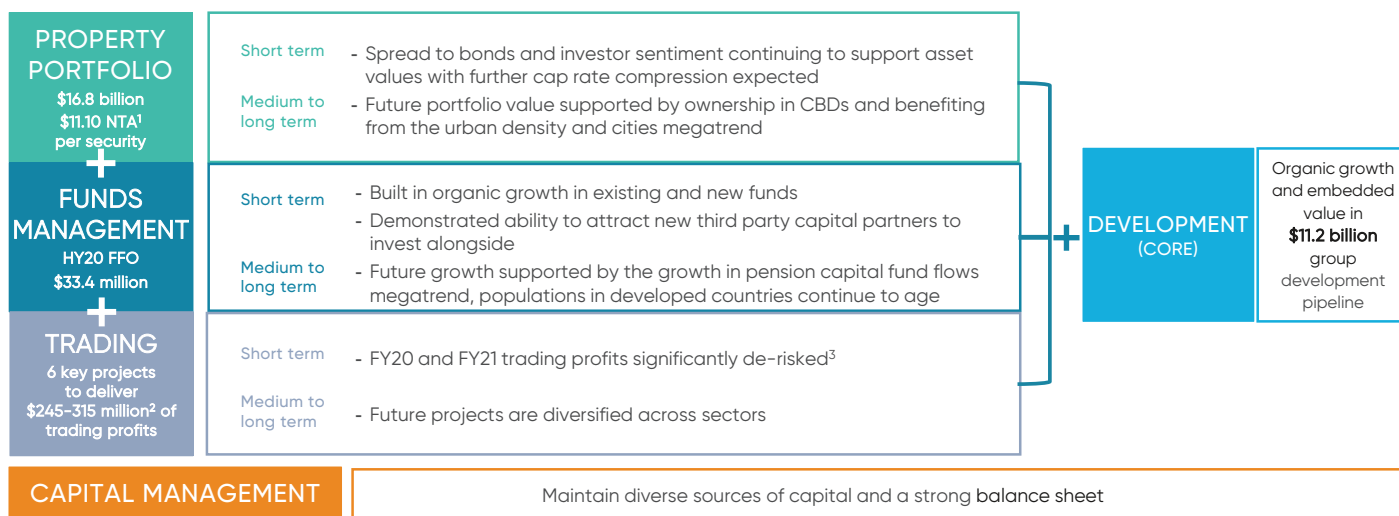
PROPERTY PORTFOLIO
$16.8 billion
$11.10 NTA$^1$ per security

Short term
- Spread to bonds and investor sentiment continuing to support asset values with further cap rate compression expected

Medium to long term
- Future portfolio value supported by ownership in CBDs and benefiting from the urban density and cities megatrend

+

FUNDS MANAGEMENT
HY20 FFO
$33.4 million

Short term
- Built in organic growth in existing and new funds
- Demonstrated ability to attract new third party capital partners to invest alongside

Medium to long term
- Future growth supported by the growth in pension capital fund flows megatrend, populations in developed countries continue to age

+

TRADING
6 key projects to deliver $245-315 million$^2$ of trading profits

Short term
- FY20 and FY21 trading profits significantly de-risked$^3$

Medium to long term
- Future projects are diversified across sectors

+

DEVELOPMENT
(CORE)

Organic growth and embedded value in $11.2 billion group development pipeline

CAPITAL MANAGEMENT

Maintain diverse sources of capital and a strong balance sheet